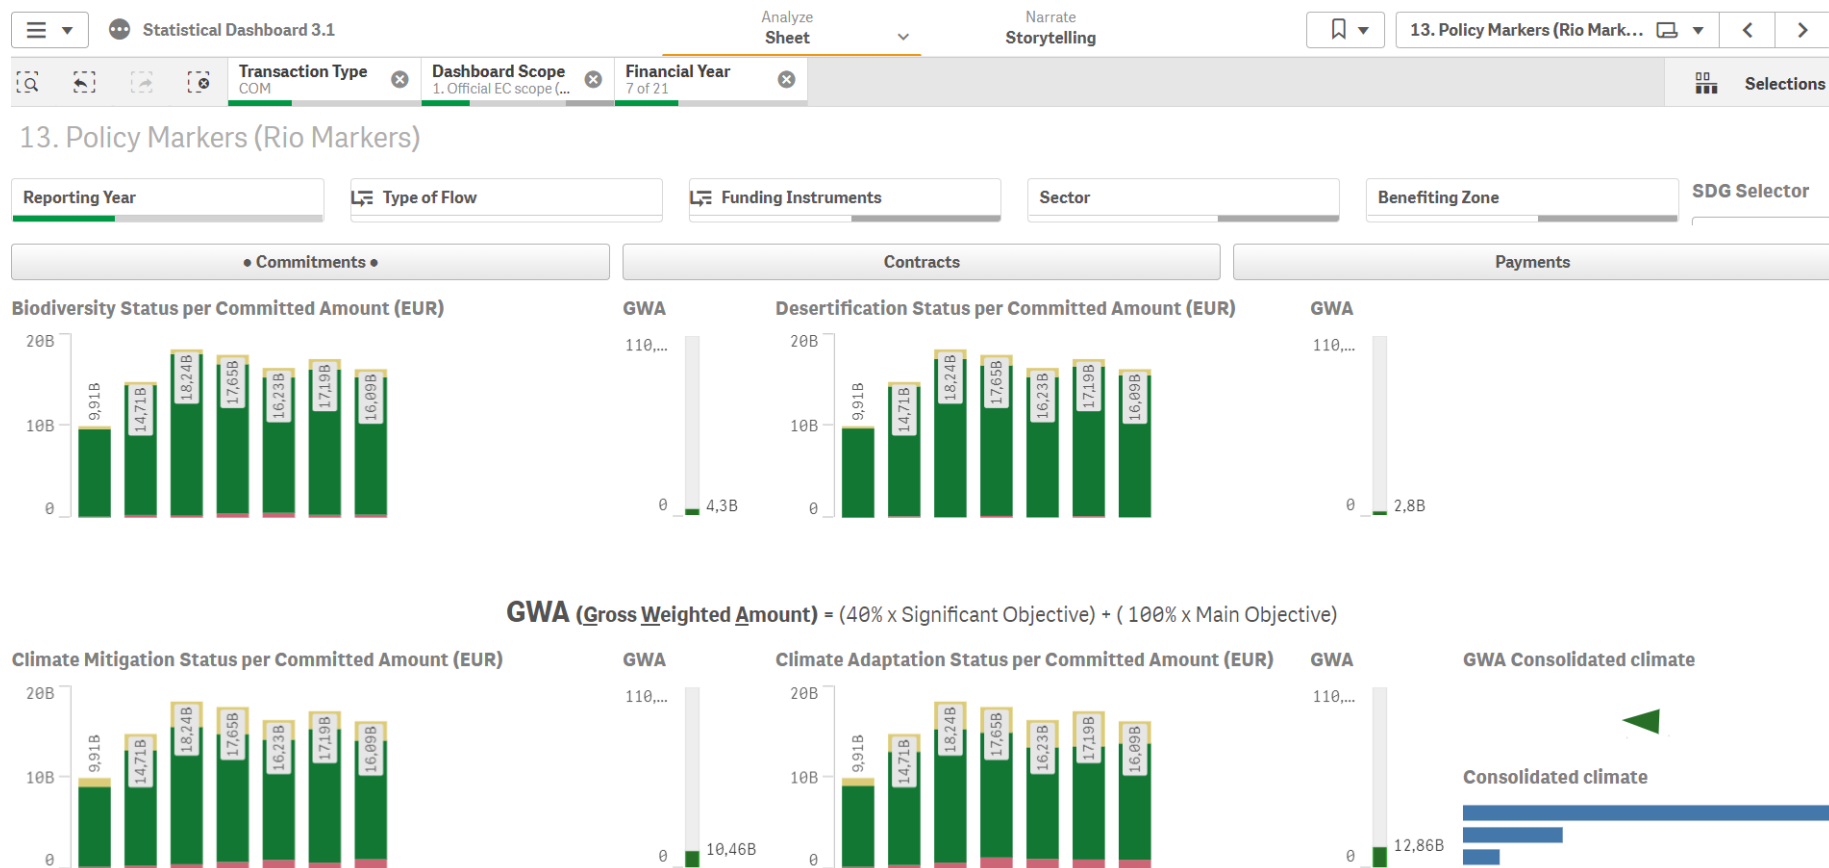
Statistical Dashboard 3.1

Analyze
Sheet

Narrate
Storytelling

13. Policy Markers (Rio Mark...

Transaction Type
COM

Dashboard Scope
1. Official EC scope (...

Financial Year
7 of 21

Selections

13. Policy Markers (Rio Markers)

Reporting Year

Type of Flow

Funding Instruments

Sector

Benefiting Zone

SDG Selector

• Commitments •

Contracts

Payments

Biodiversity Status per Committed Amount (EUR)

20B
10B
0
9,91B
14,71B
18,24B
17,65B
16,23B
17,19B
16,09B

GWA

110,...
0
4,3B

Desertification Status per Committed Amount (EUR)

20B
10B
0
9,91B
14,71B
18,24B
17,65B
16,23B
17,19B
16,09B

GWA

110,...
0
2,8B

GWA (Gross Weighted Amount) = (40% x Significant Objective) + ( 100% x Main Objective)

Climate Mitigation Status per Committed Amount (EUR)

20B
10B
0
9,91B
14,71B
18,24B
17,65B
16,23B
17,19B
16,09B

GWA

110,...
0
10,46B

Climate Adaptation Status per Committed Amount (EUR)

20B
10B
0
9,91B
14,71B
18,24B
17,65B
16,23B
17,19B
16,09B

GWA

110,...
0
12,86B

GWA Consolidated climate

Consolidated climate